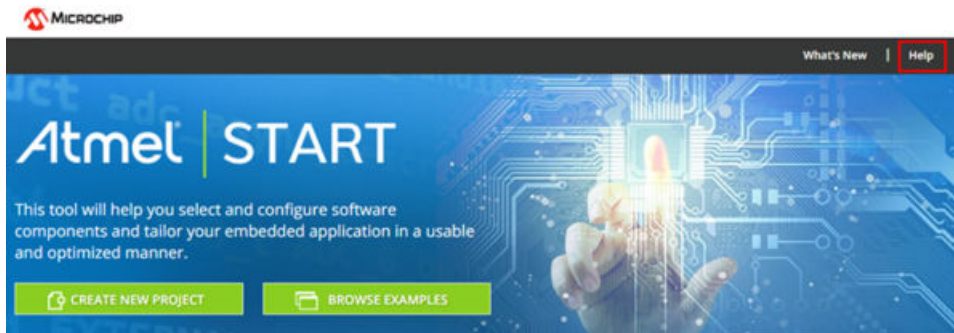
MICROCHIP

What's New | Help

Atmel | START

This tool will help you select and configure software components and tailor your embedded application in a usable and optimized manner.

CREATE NEW PROJECT

BROWSE EXAMPLES